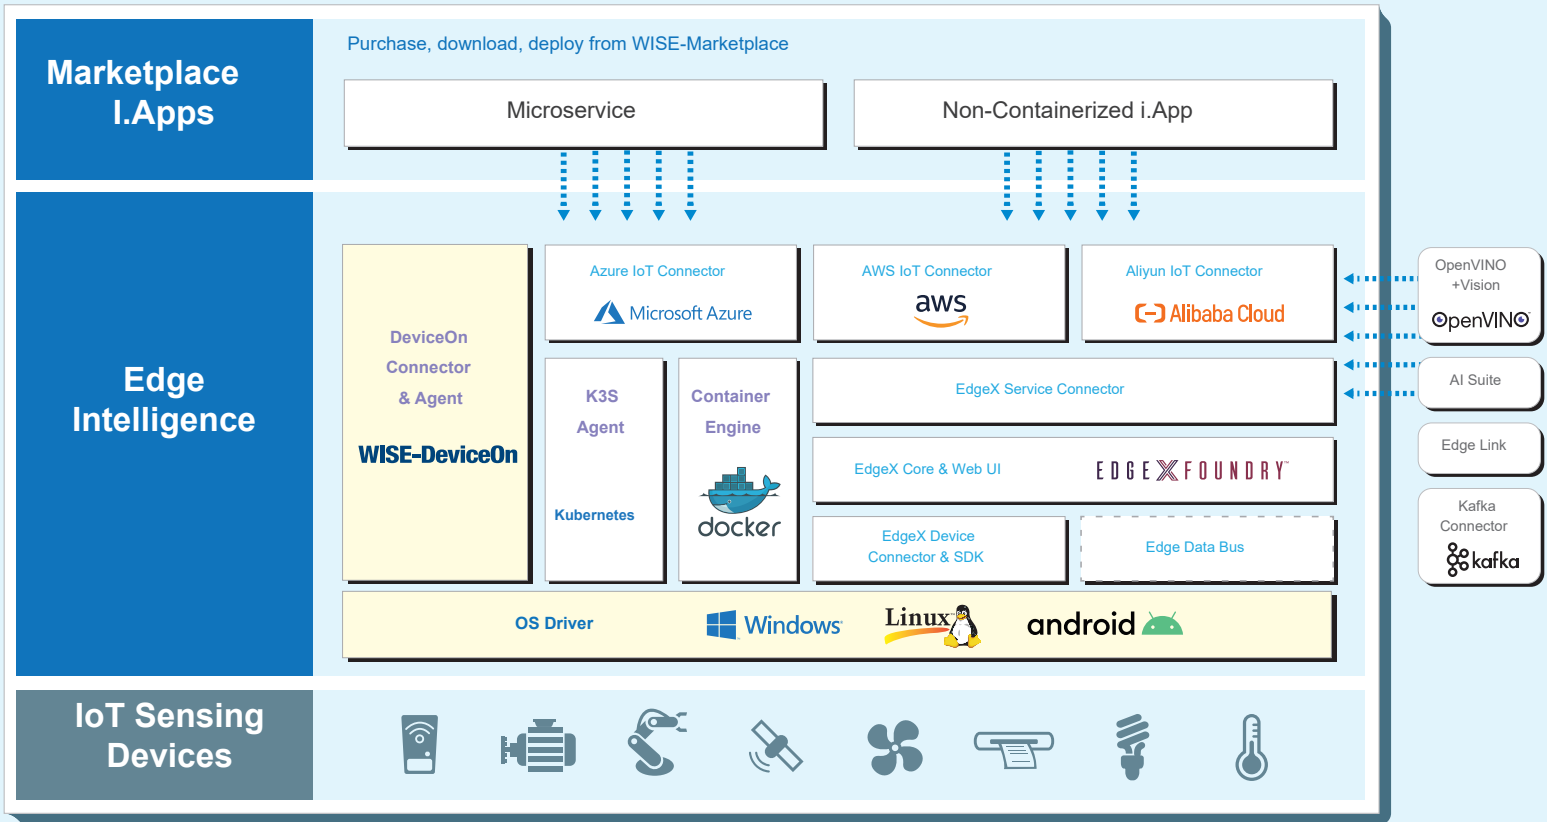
Marketplace I.Apps

Purchase, download, deploy from WISE-Marketplace

Microservice

Non-Containerized i.App

Edge Intelligence

DeviceOn Connector & Agent

WISE-DeviceOn

Azure IoT Connector

Microsoft Azure

AWS IoT Connector

aws

Aliyun IoT Connector

Alibaba Cloud

K3S Agent

Kubernetes

Container Engine

docker

EdgeX Service Connector

EdgeX Core & Web UI

EDGEXFOUNDRY

EdgeX Device Connector & SDK

Edge Data Bus

OS Driver

Windows

Linux

android

OpenVINO +Vision

OpenVINO

AI Suite

Edge Link

Kafka Connector

kafka

IoT Sensing Devices